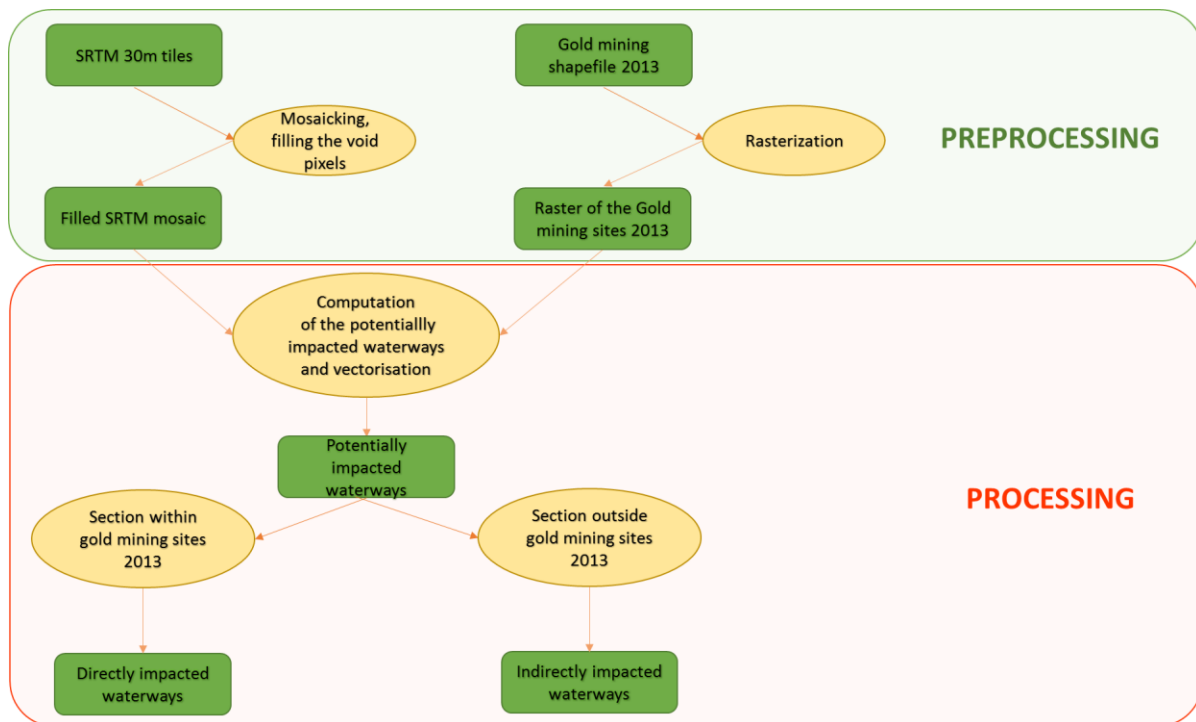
SRTM 30m tiles

Gold mining shapefile 2013

Mosaicking, filling the void pixels

Rasterization

PREPROCESSING

Filled SRTM mosaic

Raster of the Gold mining sites 2013

Computation of the potentiallly impacted waterways and vectorisation

Potentially impacted waterways

PROCESSING

Section within gold mining sites 2013

Section outside gold mining sites 2013

Directly impacted waterways

Indirectly impacted waterways